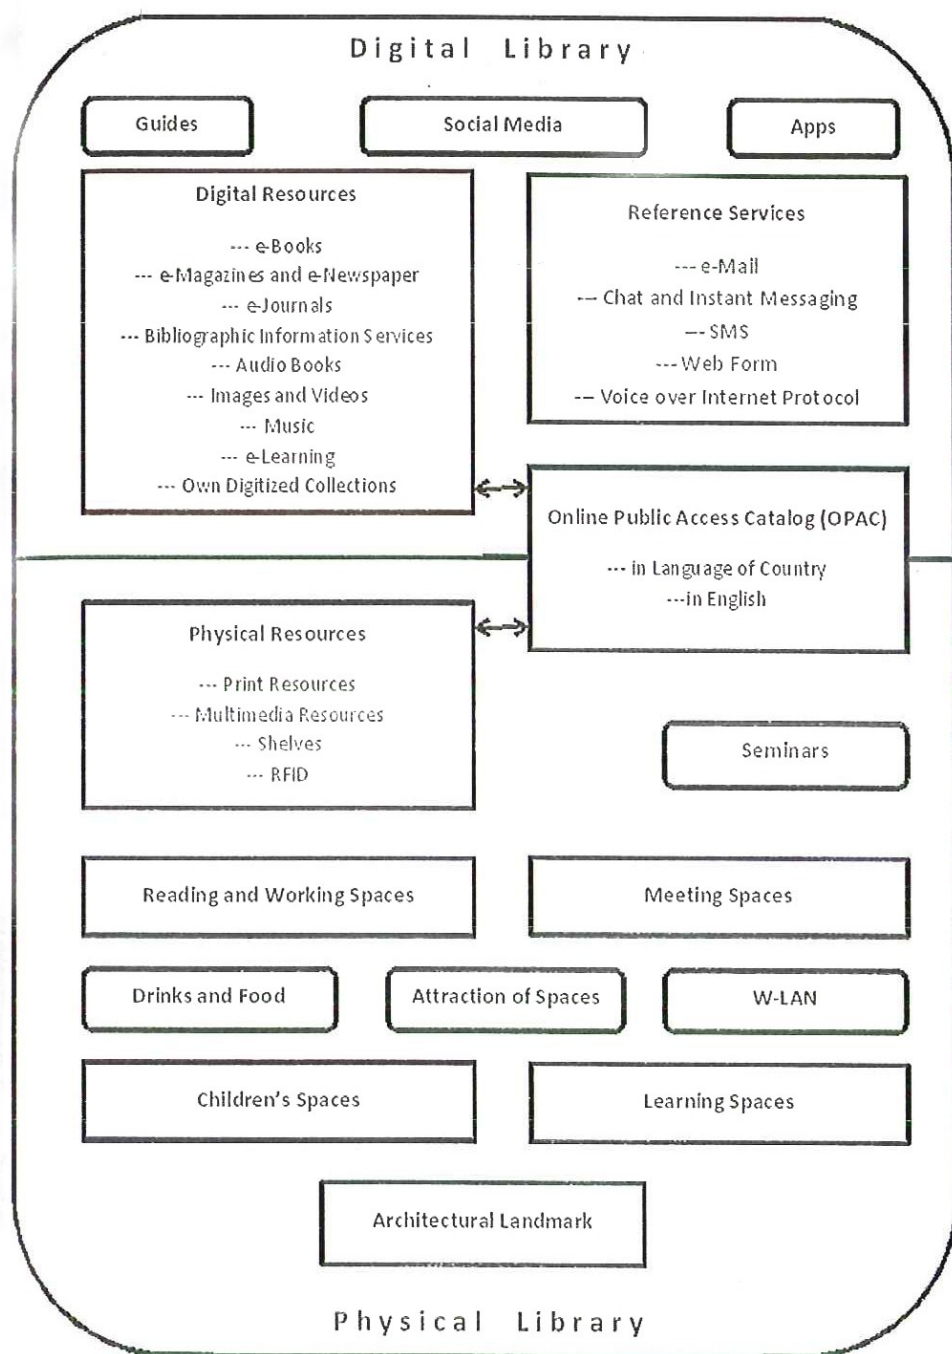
Digital Library

Guides

Social Media

Apps

Digital Resources

--- e-Books
--- e-Magazines and e-Newspaper
--- e-Journals
--- Bibliographic Information Services
--- Audio Books
--- Images and Videos
--- Music
--- e-Learning
--- Own Digitized Collections

Reference Services

--- e-Mail
--- Chat and Instant Messaging
--- SMS
--- Web Form
--- Voice over Internet Protocol

Online Public Access Catalog (OPAC)

--- in Language of Country
---in English

Physical Resources

--- Print Resources
--- Multimedia Resources
--- Shelves
--- RFID

Seminars

Reading and Working Spaces

Meeting Spaces

Drinks and Food

Attraction of Spaces

W-LAN

Children's Spaces

Learning Spaces

Architectural Landmark

Physical Library